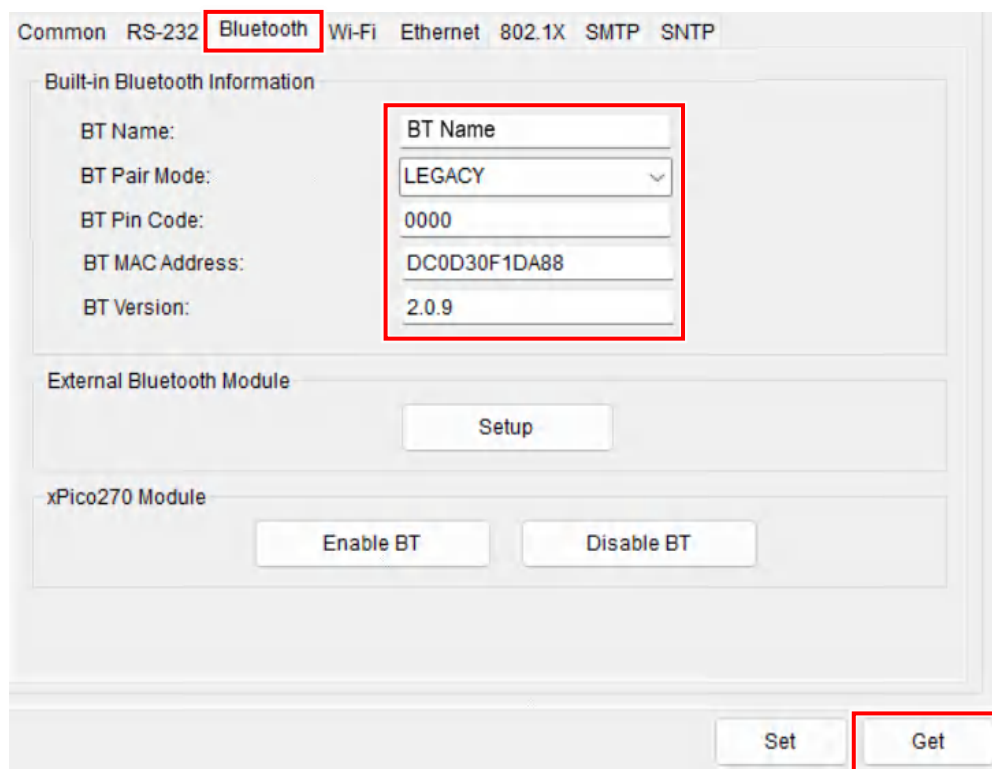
Common RS-232 Bluetooth Wi-Fi Ethernet 802.1X SMTP SNTP

Built-in Bluetooth Information

BT Name: BT Name

BT Pair Mode: LEGACY

BT Pin Code: 0000

BT MAC Address: DC0D30F1DA88

BT Version: 2.0.9

External Bluetooth Module

Setup

xPico270 Module

Enable BT Disable BT

Set Get